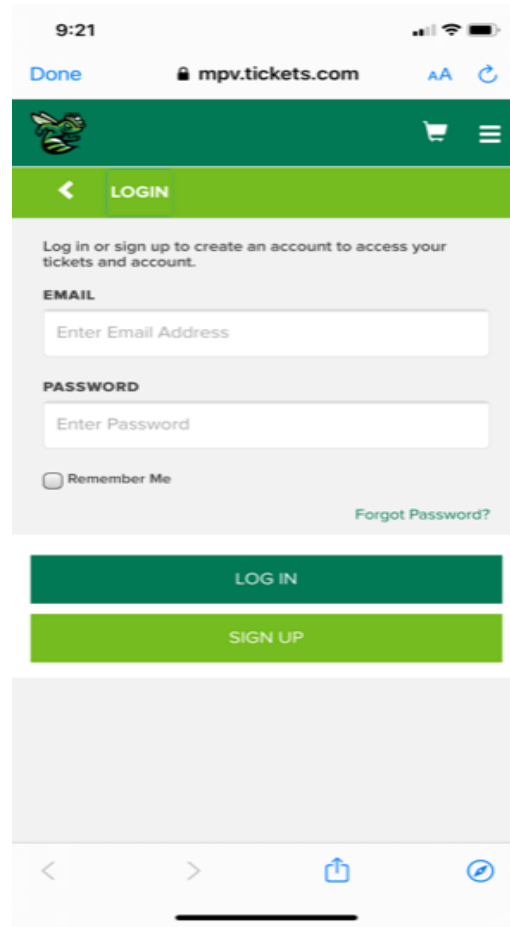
9:21

Done mpv.tickets.com AA

LOGIN

Log in or sign up to create an account to access your tickets and account.

EMAIL

Enter Email Address

PASSWORD

Enter Password

Remember Me

Forgot Password?

LOG IN

SIGN UP